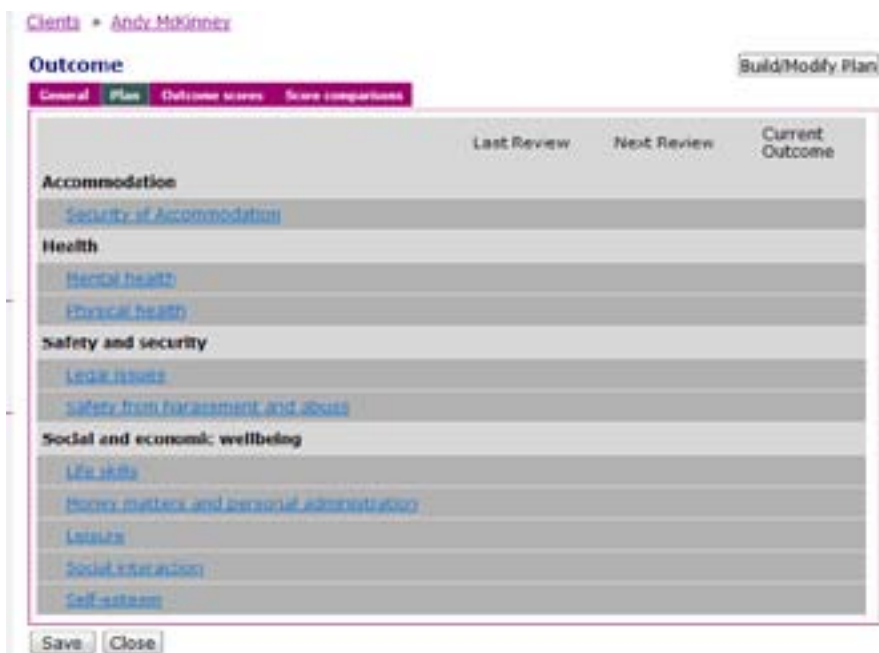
Clients » Andy McKinney

Outcome

Build/Modify Plan

General | Plan | Outcome scores | Score comparisons

| | Last Review | Next Review | Current Outcome |
|---|---|---|---|
| **Accommodation** | | | |
| Security of Accommodation | | | |
| **Health** | | | |
| Mental health | | | |
| Physical health | | | |
| **Safety and security** | | | |
| Legal issues | | | |
| Safety from harassment and abuse | | | |
| **Social and economic wellbeing** | | | |
| Life skills | | | |
| Money matters and personal administration | | | |
| Leisure | | | |
| Social interaction | | | |
| Self-esteem | | | |

Save | Close